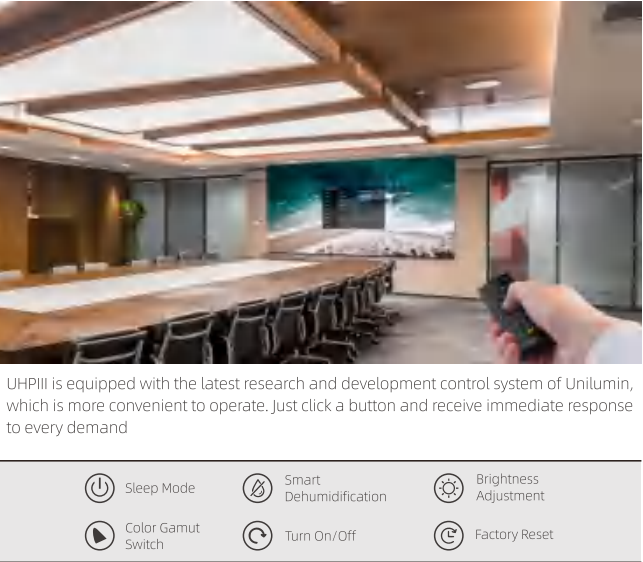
UHPIII is equipped with the latest research and development control system of Unilumin, which is more convenient to operate. Just click a button and receive immediate response to every demand

Sleep Mode

Smart Dehumidification

Brightness Adjustment

Color Gamut Switch

Turn On/Off

Factory Reset